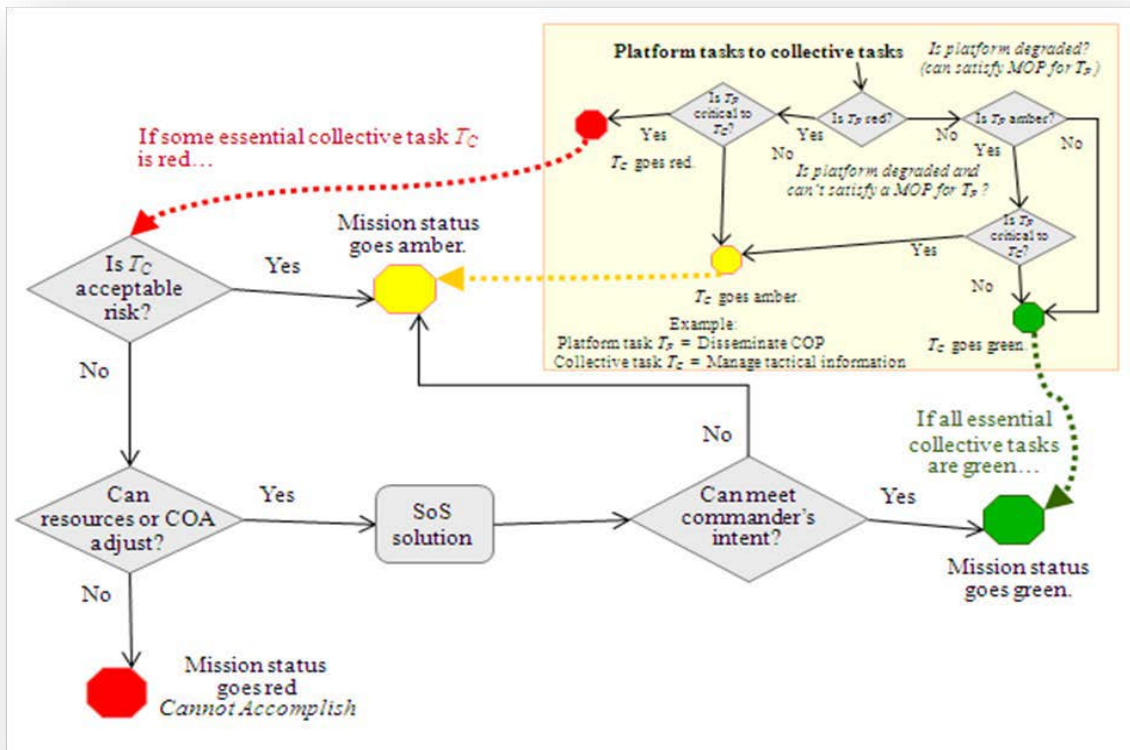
Platform tasks to collective tasks

Is platform degraded? (can satisfy MOP for $T_P$)

Is $T_P$ critical to $T_C$?

Is $T_P$ red?

Is $T_P$ amber?

Yes

Yes

No

No

Yes

No

$T_C$ goes red.

Is platform degraded and can't satisfy a MOP for $T_P$?

Is $T_P$ critical to $T_C$?

Yes

No

$T_C$ goes amber.

Example:
Platform task $T_P$ = Disseminate COP
Collective task $T_C$ = Manage tactical information

$T_C$ goes green.

If some essential collective task $T_C$ is red…

Mission status goes amber.

Is $T_C$ acceptable risk?

Yes

No

No

If all essential collective tasks are green…

Can resources or COA adjust?

Yes

SoS solution

Can meet commander's intent?

Yes

Mission status goes green.

No

Mission status goes red
Cannot Accomplish